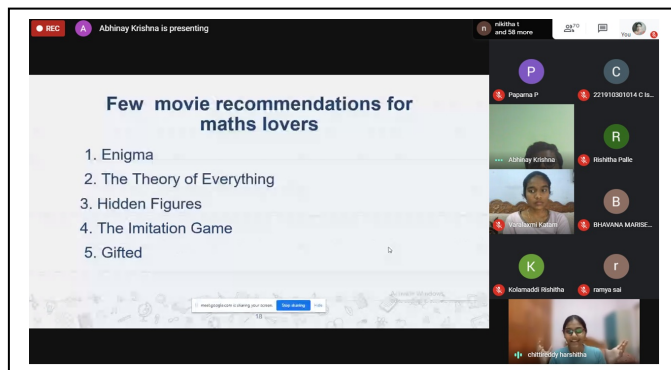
REC

A Abhinay Krishna is presenting

n nikitha t and 58 more

You

Few movie recommendations for maths lovers

1. Enigma
2. The Theory of Everything
3. Hidden Figures
4. The Imitation Game
5. Gifted

meet.google.com is sharing your screen. Stop sharing Hide

18

P Paparna P

C 221910301014 C is...

Abhinay Krishna

R Rishitha Palle

Varalaxmi Katam

B BHAVANA MARISE...

K Kolamaddi Rishitha

r ramya sai

chittireddy harshitha